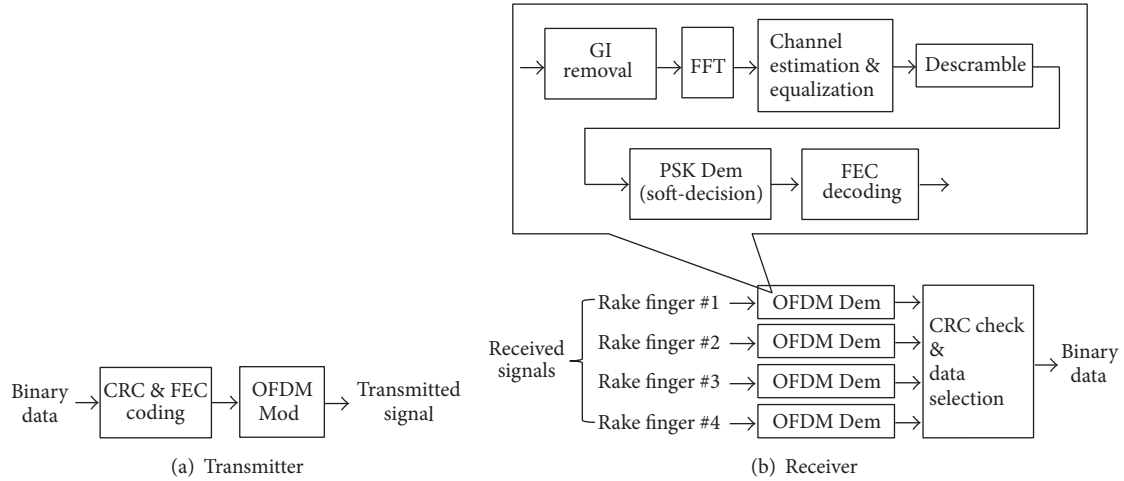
GI removal

FFT

Channel estimation & equalization

Descramble

PSK Dem (soft-decision)

FEC decoding

Received signals

Rake finger #1

Rake finger #2

Rake finger #3

Rake finger #4

OFDM Dem

OFDM Dem

OFDM Dem

OFDM Dem

CRC check & data selection

Binary data

Binary data

CRC & FEC coding

OFDM Mod

Transmitted signal

(a) Transmitter

(b) Receiver